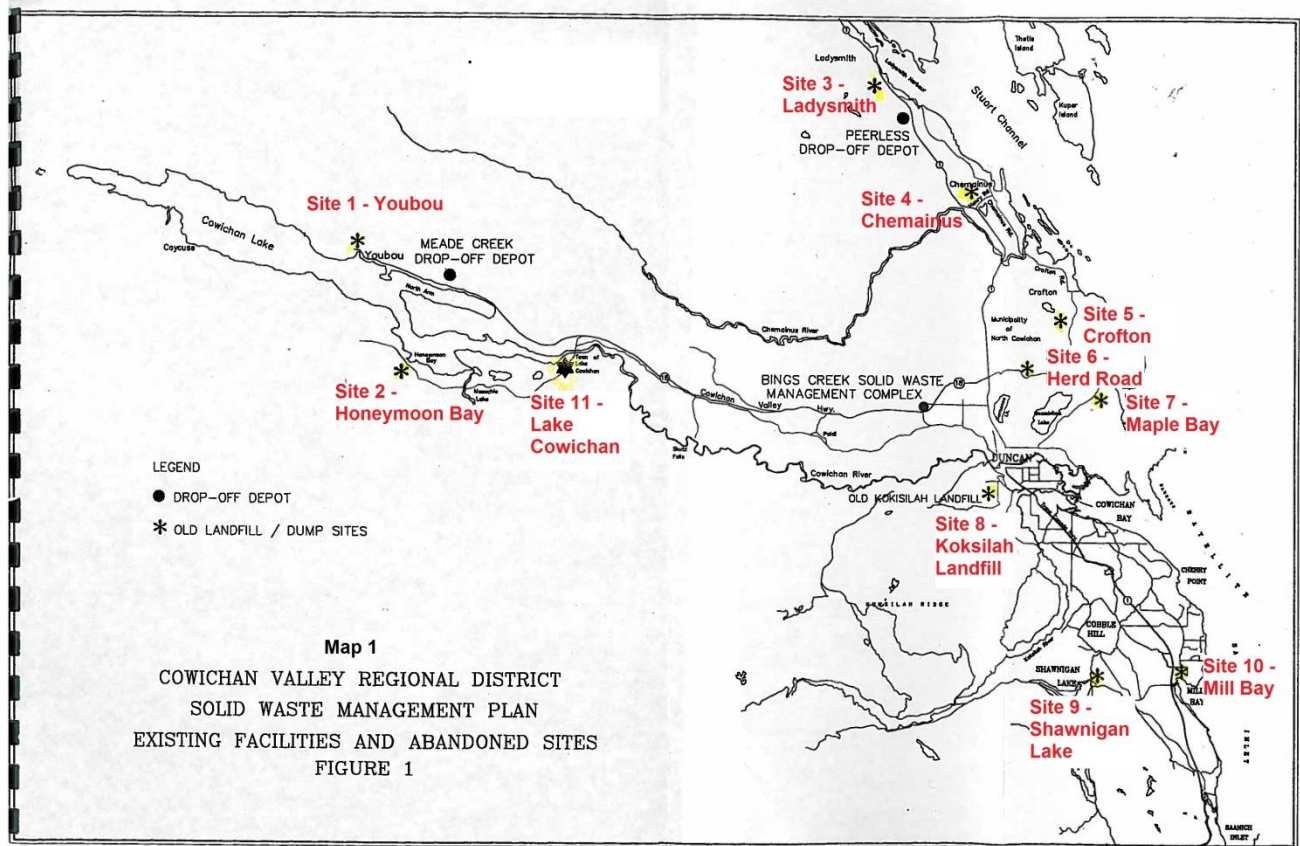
Thetis Island

Kuper Island

Stuart Channel

Ladysmith

Ladysmith Harbour

Site 3 - Ladysmith

PEERLESS DROP-OFF DEPOT

Site 4 - Chemainus

Chemainus

Site 1 - Youbou

Cowichan Lake

Caycuse

Youbou

MEADE CREEK DROP-OFF DEPOT

North Arm

Chemainus River

Crofton

Site 5 - Crofton

Municipality of North Cowichan

Site 6 - Herd Road

Honeymoon Bay

Site 2 - Honeymoon Bay

Town of Lake Cowichan

Site 11 - Lake Cowichan

18

BINGS CREEK SOLID WASTE MANAGEMENT COMPLEX

Cowichan Valley Hwy.

Site 7 - Maple Bay

Skutz Falls

Cowichan River

DUNCAN

LEGEND

● DROP-OFF DEPOT

* OLD LANDFILL / DUMP SITES

OLD KOKSILAH LANDFILL

Site 8 - Koksilah Landfill

COWICHAN BAY

CHERRY POINT

KOKSILAH RIDGE

COBBLE HILL

SATELLITE

Map 1

COWICHAN VALLEY REGIONAL DISTRICT

SOLID WASTE MANAGEMENT PLAN

EXISTING FACILITIES AND ABANDONED SITES

FIGURE 1

SHAWNIGAN LAKE

Site 9 - Shawnigan Lake

MILL BAY

Site 10 - Mill Bay

INLET

SAANICH INLET